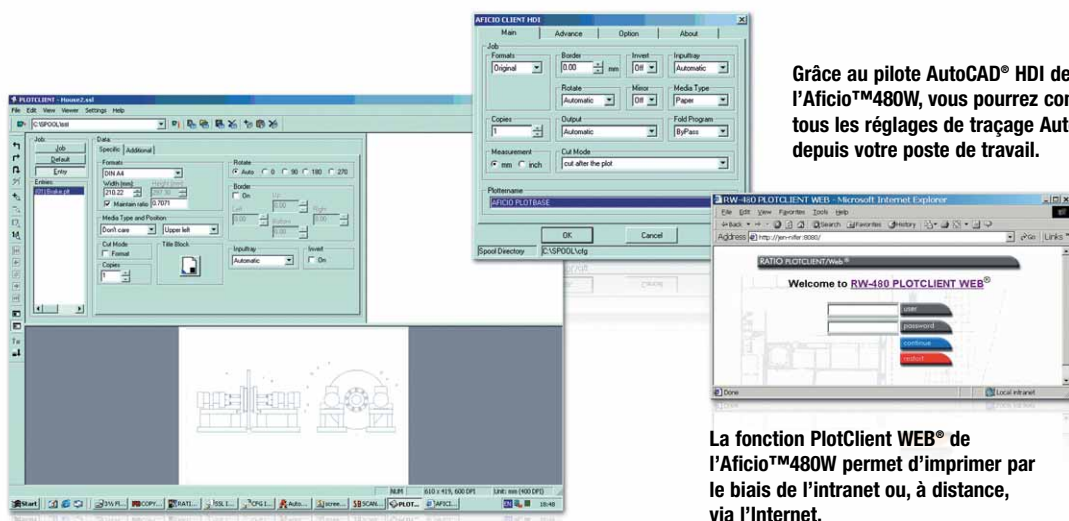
AFICIO CLIENT HDI

Main | Advance | Option | About

Job
Formats: Original
Border: 0.00 mm
Invert: Off
Inputtray: Automatic
Rotate: Automatic
Mirror: Off
Media Type: Paper
Copies: 1
Output: Automatic
Fold Program: ByPass
Measurement: mm inch
Cut Mode: cut after the plot
Plottername: AFICIO PLOTBASE
OK
Cancel
Spool Directory: C:\SPOOL\cfg

PLOTCLIENT - House2.ssl
File Edit View Viewer Settings Help
C:\SPOOL\ssl
Job
Job
Default
Entry
Entries
Data
Specific | Additional
Formats
DIN A4
Width [mm]: 210.22
Height [mm]: 297.30
Maintain ratio: 0.7071
Rotate
Auto 0 90 180 270
Border
On
Media Type and Position
Don't care
Upper left
Cut Mode
Format
Title Block
Copies
1
Inputtray
Automatic
Invert
On
NUM
610 x 419, 600 DPI
Unit: mm (400 DPI)
Start

Grâce au pilote AutoCAD® HDI de l'Aficio™480W, vous pourrez con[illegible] tous les réglages de traçage Aut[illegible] depuis votre poste de travail.

RW-480 PLOTCLIENT WEB - Microsoft Internet Explorer
File Edit View Favorites Tools Help
Back Search Favorites History
Address http://jen-mifer:8080/
Go Links
RATIO PLOTCLIENT/Web®
Welcome to RW-480 PLOTCLIENT WEB®
user
password
continue
restart
Done
Local intranet

La fonction PlotClient WEB® de l'Aficio™480W permet d'imprimer par le biais de l'intranet ou, à distance, via l'Internet.